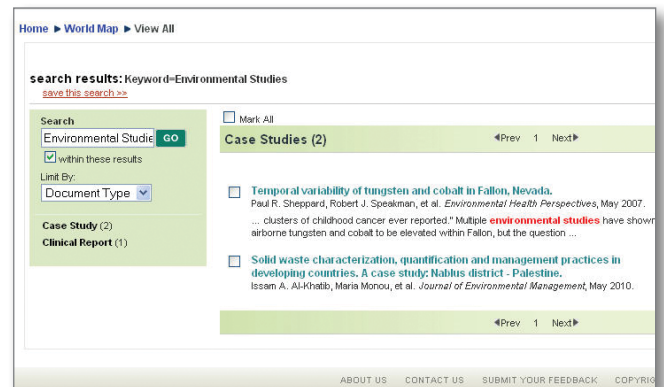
Home ► World Map ► View All

search results: Keyword=Environmental Studies
save this search >>

Search
Environmental Studie GO
within these results
Limit By:
Document Type

Case Study (2)
Clinical Report (1)

Mark All

Case Studies (2)

◄Prev 1 Next►

Temporal variability of tungsten and cobalt in Fallon, Nevada.
Paul R. Sheppard, Robert J. Speakman, et al. Environmental Health Perspectives, May 2007.
... clusters of childhood cancer ever reported." Multiple environmental studies have shown airborne tungsten and cobalt to be elevated within Fallon, but the question ...

Solid waste characterization, quantification and management practices in developing countries. A case study: Nablus district - Palestine.
Issam A. Al-Khatib, Maria Monou, et al. Journal of Environmental Management, May 2010.

◄Prev 1 Next►

ABOUT US CONTACT US SUBMIT YOUR FEEDBACK COPYRIG